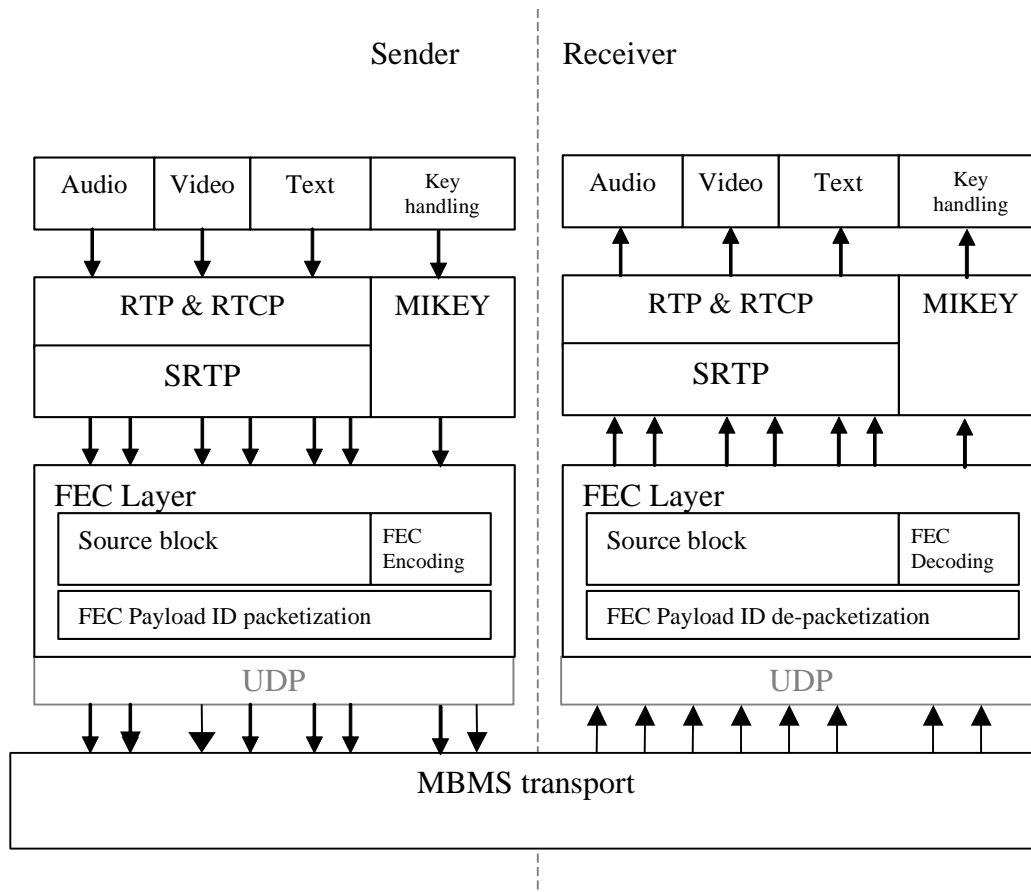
Sender

Receiver

Audio

Video

Text

Key handling

RTP & RTCP

MIKEY

SRTP

FEC Layer

Source block

FEC Encoding

FEC Payload ID packetization

UDP

Audio

Video

Text

Key handling

RTP & RTCP

MIKEY

SRTP

FEC Layer

Source block

FEC Decoding

FEC Payload ID de-packetization

UDP

MBMS transport